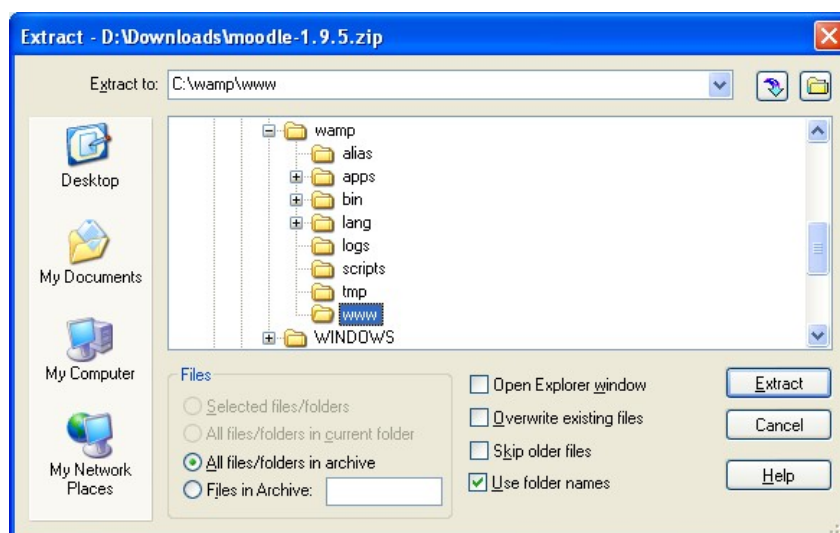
Extract - D:\Downloads\moodle-1.9.5.zip

Extract to: C:\wamp\www

Desktop

My Documents

My Computer

My Network Places

wamp
alias
apps
bin
lang
logs
scripts
tmp
www
WINDOWS

Files
Selected files/folders
All files/folders in current folder
All files/folders in archive
Files in Archive:

Open Explorer window
Overwrite existing files
Skip older files
Use folder names

Extract
Cancel
Help